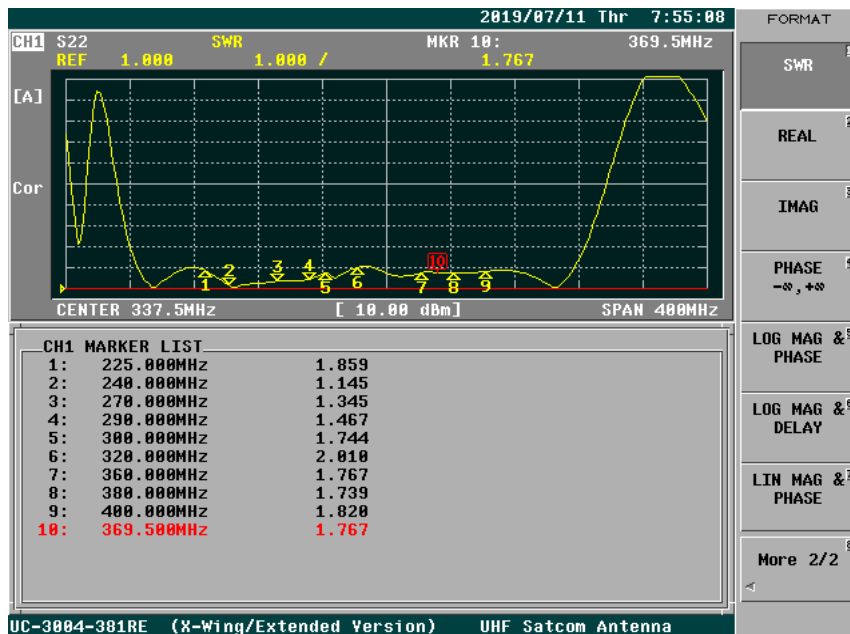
2019/07/11 Thr 7:55:08

FORMAT

CH1 S22 SWR MKR 10: 369.5MHz
REF 1.000 1.000 / 1.767

[A]

Cor

1 2 3 4 5 6 7 8 9 10

CENTER 337.5MHz [ 10.00 dBm] SPAN 400MHz

CH1 MARKER LIST

| | | |
|---|---|---|
| 1: | 225.000MHz | 1.859 |
| 2: | 240.000MHz | 1.145 |
| 3: | 270.000MHz | 1.345 |
| 4: | 290.000MHz | 1.467 |
| 5: | 300.000MHz | 1.744 |
| 6: | 320.000MHz | 2.010 |
| 7: | 360.000MHz | 1.767 |
| 8: | 380.000MHz | 1.739 |
| 9: | 400.000MHz | 1.820 |
| 10: | 369.500MHz | 1.767 |

SWR

REAL

IMAG

PHASE $-\infty, +\infty$

LOG MAG & PHASE

LOG MAG & DELAY

LIN MAG & PHASE

More 2/2

UC-3004-381RE (X-Wing/Extended Version) UHF Satcom Antenna